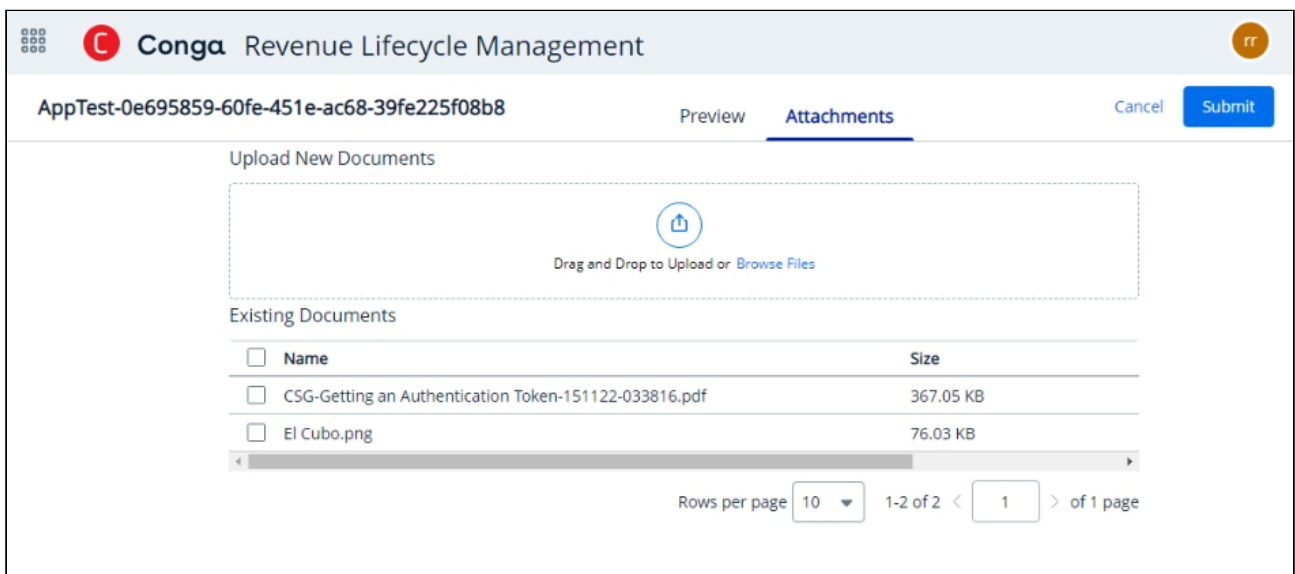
Conga Revenue Lifecycle Management

rr

AppTest-0e695859-60fe-451e-ac68-39fe225f08b8

Preview Attachments

Cancel Submit

Upload New Documents

Drag and Drop to Upload or Browse Files

Existing Documents

| Name | Size |
|---|---|
| CSG-Getting an Authentication Token-151122-033816.pdf | 367.05 KB |
| El Cubo.png | 76.03 KB |

Rows per page 10 1-2 of 2 1 of 1 page